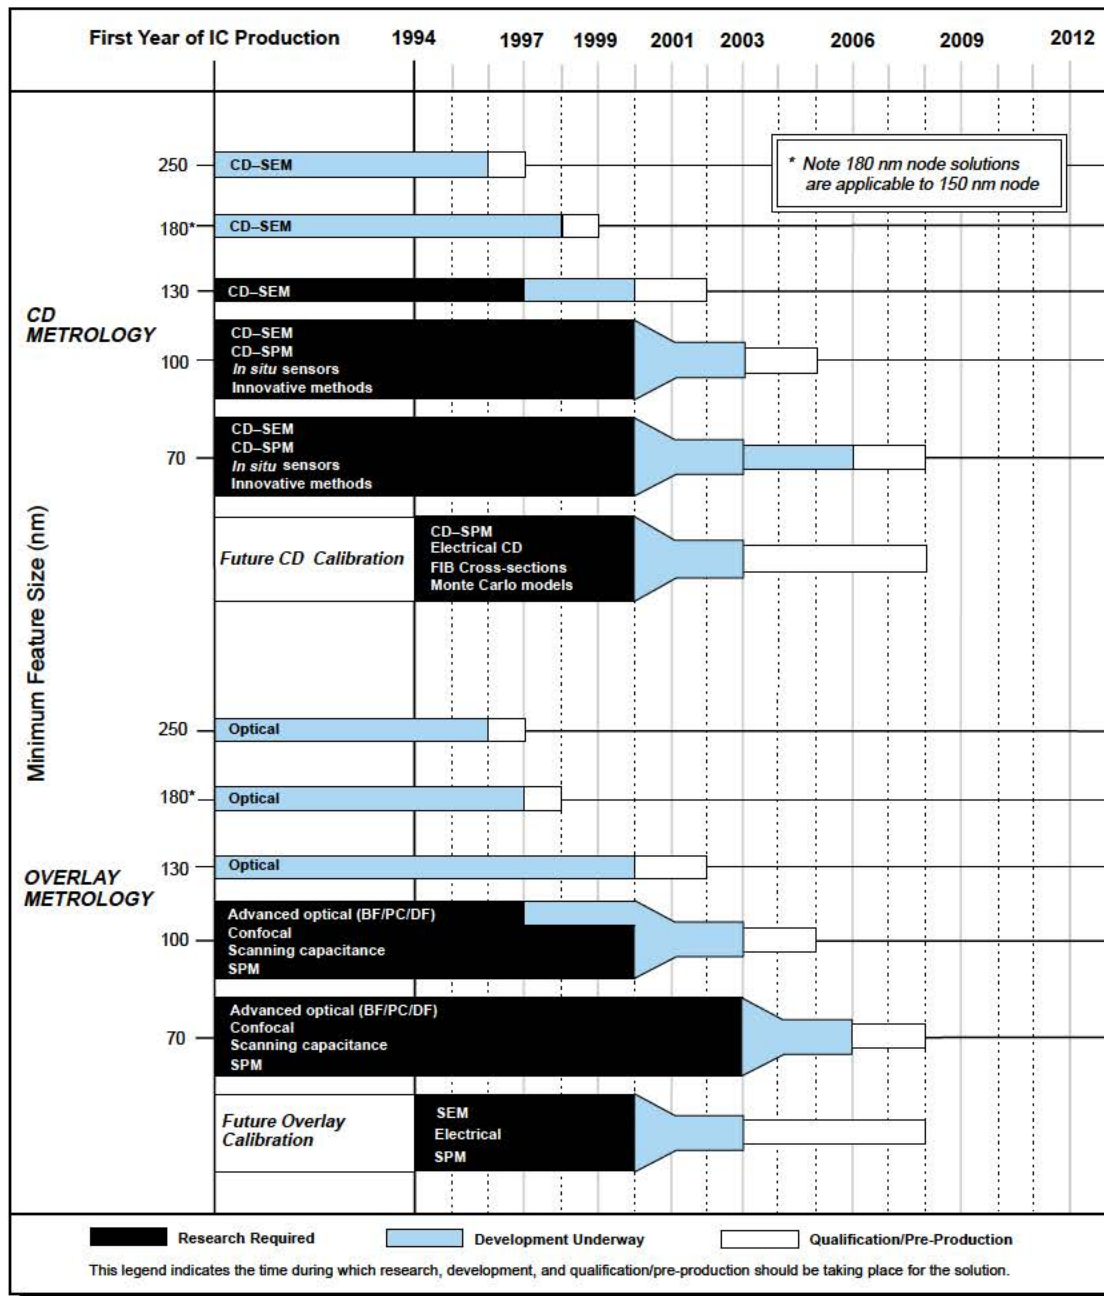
First Year of IC Production 1994 1997 1999 2001 2003 2006 2009 2012

* Note 180 nm node solutions are applicable to 150 nm node

Minimum Feature Size (nm)

CD METROLOGY

250 CD–SEM

180* CD–SEM

130 CD–SEM

100 CD–SEM CD–SPM In situ sensors Innovative methods

70 CD–SEM CD–SPM In situ sensors Innovative methods

Future CD Calibration
CD–SPM Electrical CD FIB Cross-sections Monte Carlo models

OVERLAY METROLOGY

250 Optical

180* Optical

130 Optical

100 Advanced optical (BF/PC/DF) Confocal Scanning capacitance SPM

70 Advanced optical (BF/PC/DF) Confocal Scanning capacitance SPM

Future Overlay Calibration
SEM Electrical SPM

Research Required Development Underway Qualification/Pre-Production

This legend indicates the time during which research, development, and qualification/pre-production should be taking place for the solution.